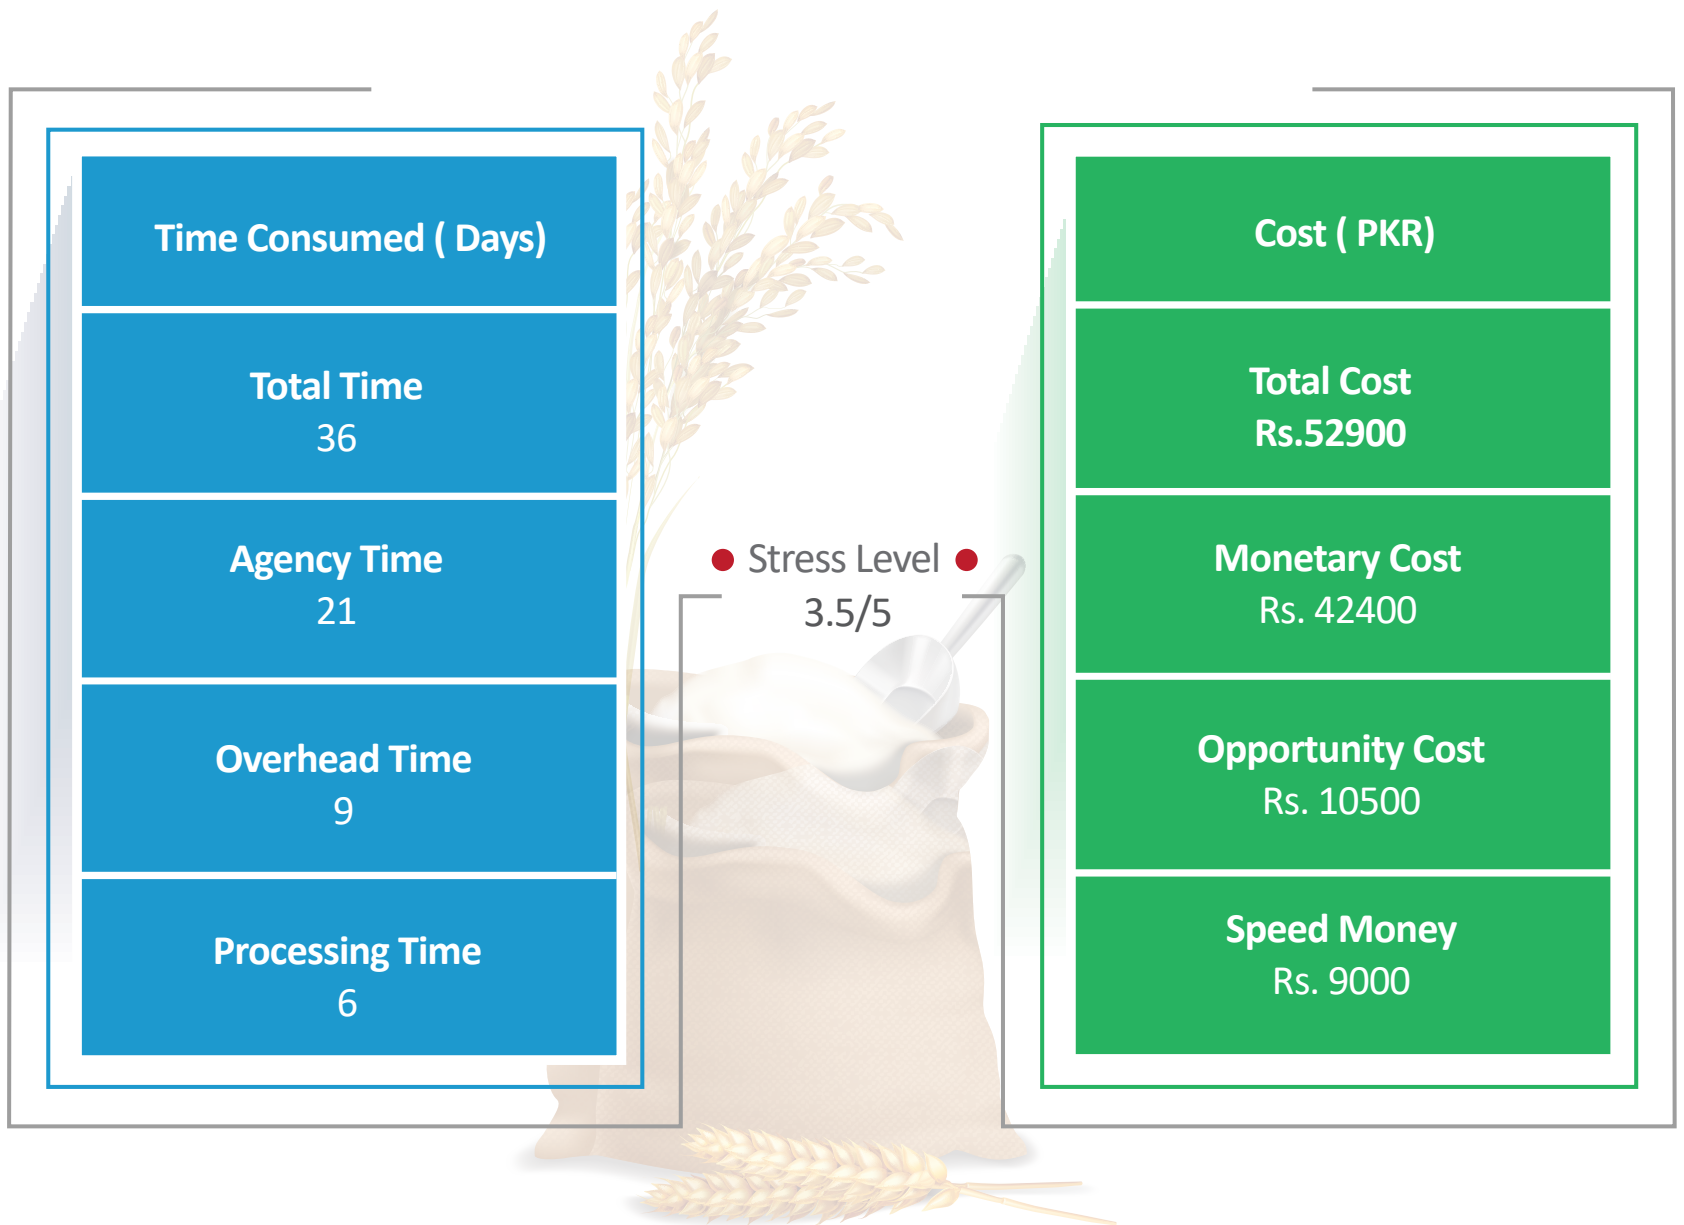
Time Consumed ( Days)

Total Time
36

Agency Time
21

Overhead Time
9

Processing Time
6

Stress Level
3.5/5

Cost ( PKR)

Total Cost
Rs.52900

Monetary Cost
Rs. 42400

Opportunity Cost
Rs. 10500

Speed Money
Rs. 9000